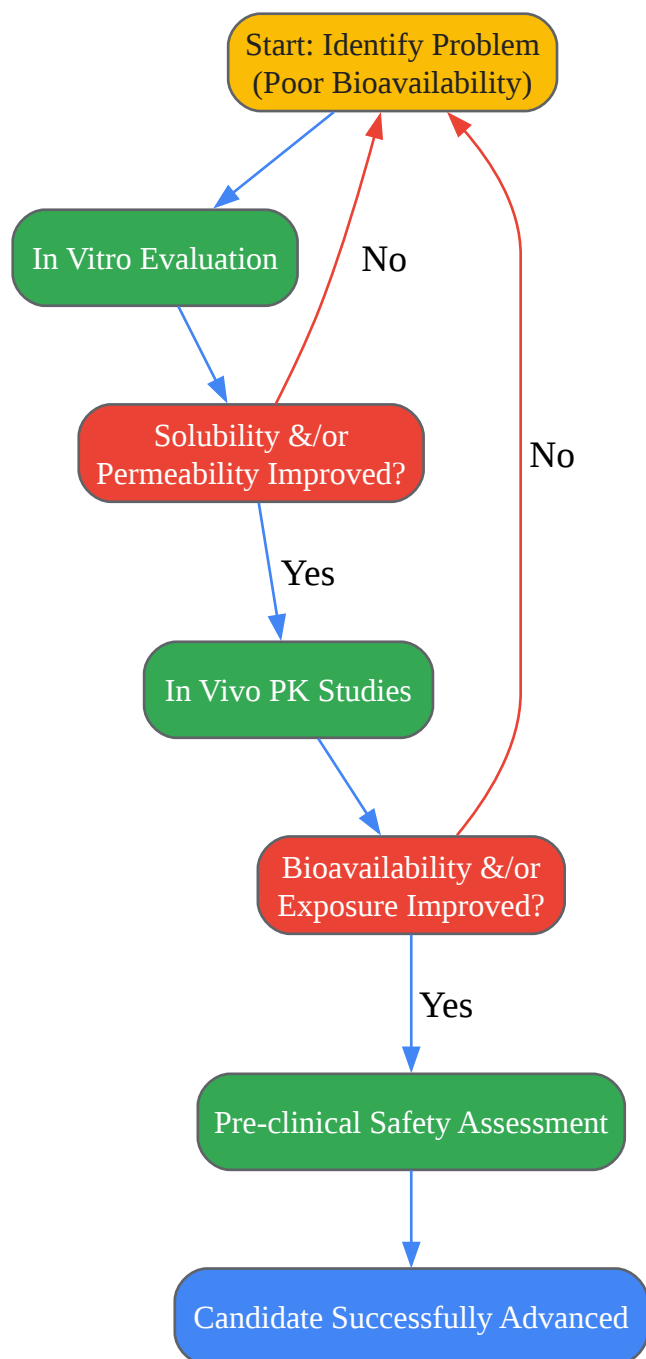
Start: Identify Problem (Poor Bioavailability)

In Vitro Evaluation

No

Solubility &/or Permeability Improved?

No

Yes

In Vivo PK Studies

Bioavailability &/or Exposure Improved?

Yes

Pre-clinical Safety Assessment

Candidate Successfully Advanced